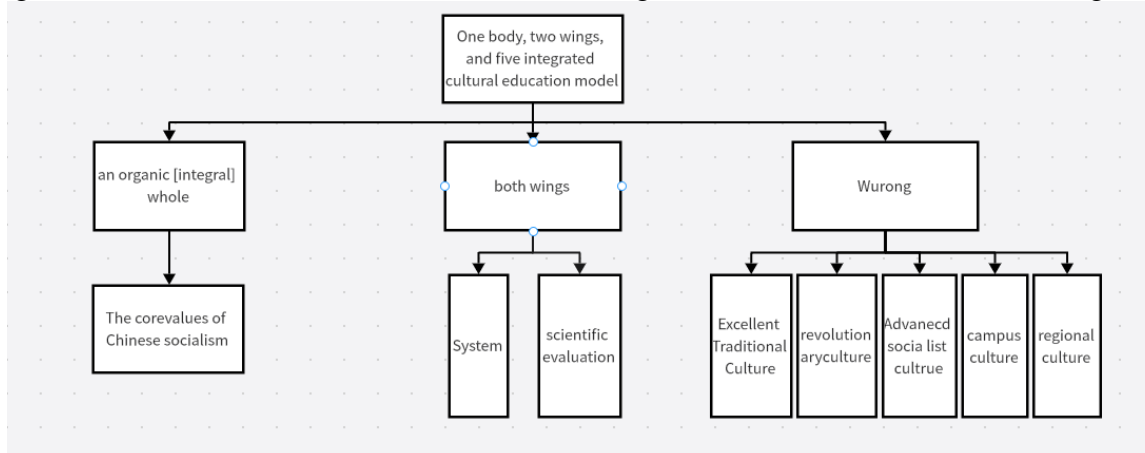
One body, two wings, and five integrated cultural education model

an organic [integral] whole

both wings

Wurong

The corevalues of Chinese socialism

System

scientific evaluation

Excellent Traditional Culture

revolution aryculture

Advanecd socia list cultrue

campus culture

regional culture